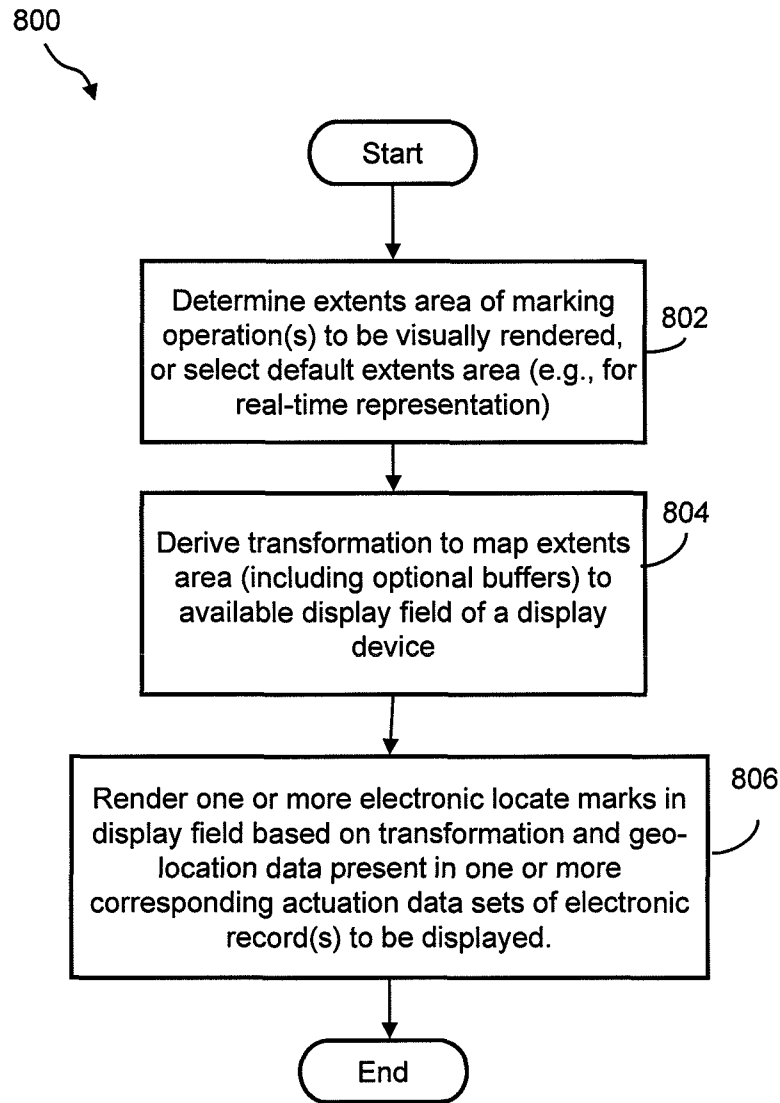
800

Start

Determine extents area of marking operation(s) to be visually rendered, or select default extents area (e.g., for real-time representation)

802

804

Derive transformation to map extents area (including optional buffers) to available display field of a display device

806

Render one or more electronic locate marks in display field based on transformation and geo-location data present in one or more corresponding actuation data sets of electronic record(s) to be displayed.

End